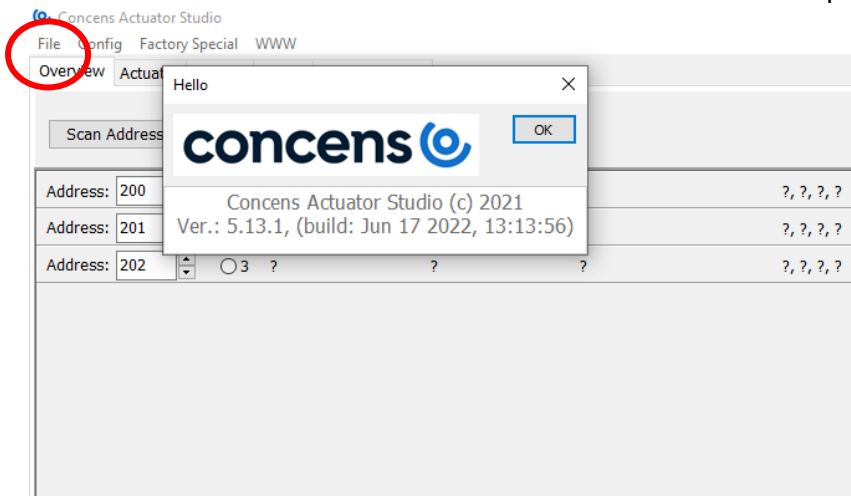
Concens Actuator Studio

File Config Factory Special WWW

Overview Actuat

Scan Address

Hello

concens

OK

Concens Actuator Studio (c) 2021
Ver.: 5.13.1, (build: Jun 17 2022, 13:13:56)

Address: 200 ?, ?, ?, ?

Address: 201 ?, ?, ?, ?

Address: 202 3 ? ? ? ?, ?, ?, ?